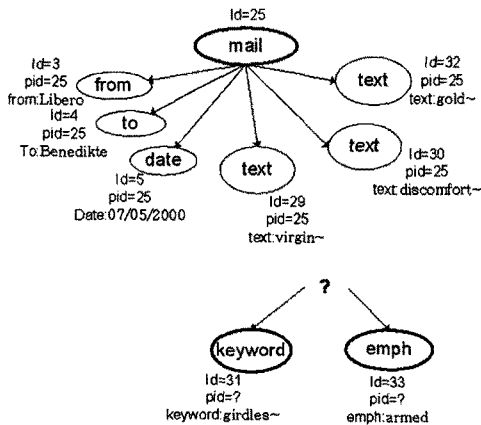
Id=25
mail

Id=3
pid=25
from:Libero
from

Id=4
pid=25
To:Benedikte
to

date
Id=5
pid=25
Date:07/05/2000

text
Id=29
pid=25
text:virgin~

text
Id=30
pid=25
text:discomfort~

text
Id=32
pid=25
text:gold~

?

keyword
Id=31
pid=?
keyword:girdles~

emph
Id=33
pid=?
emph:armed